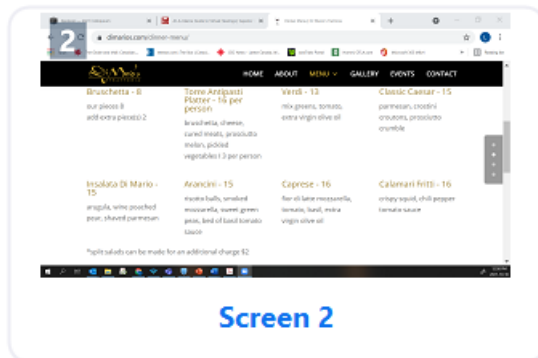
2

dimarios.com/dinner-menu/

HOME ABOUT MENU GALLERY EVENTS CONTACT

Bruschetta - 8
our pieces 8
add extra piece(s) 2

Torre Antipasti Platter - 16 per person
bruschetta, cheese, cured meats, prosciutto melon, pickled vegetables | 3 per person

Verdi - 13
mix greens, tomato, extra virgin olive oil

Classic Caesar - 15
parmesan, crostini croutons, prosciutto crumble

Insalata Di Mario - 15
arugula, wine poached pear, shaved parmesan

Arancini - 15
risotto balls, smoked mozzarella, sweet green peas, bed of basil tomato sauce

Caprese - 16
fior di latte mozzarella, tomato, basil, extra virgin olive oil

Calamari Fritti - 16
crispy squid, chili pepper tomato sauce

*split salads can be made for an additional charge $2

Screen 2